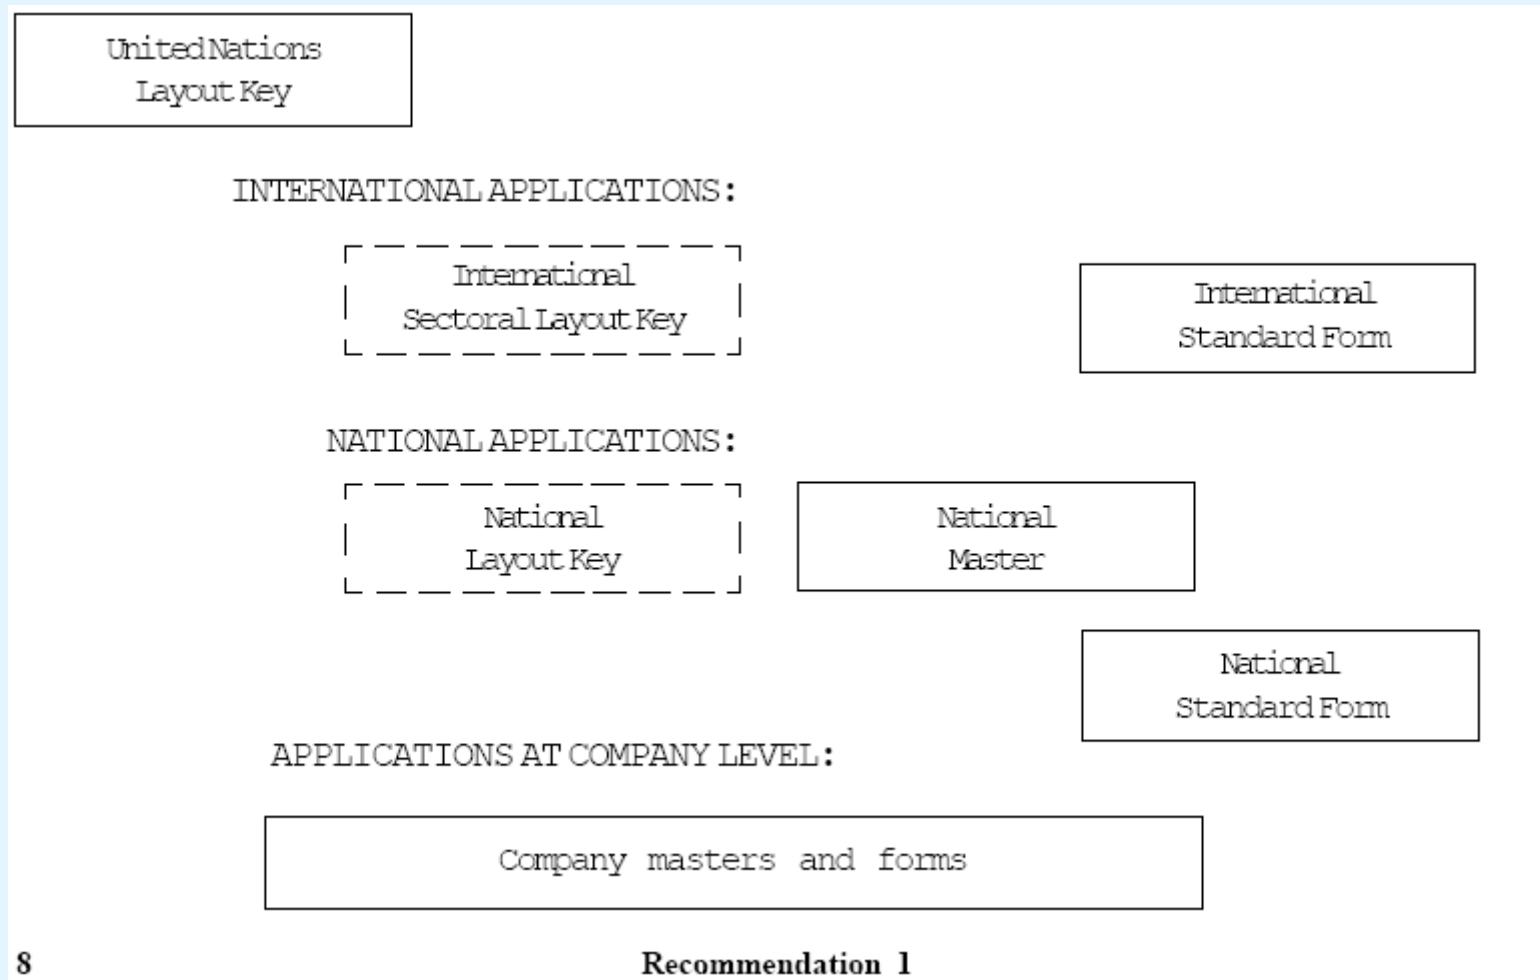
United Nations
Layout Key

INTERNATIONAL APPLICATIONS:

International
Sectoral Layout Key

International
Standard Form

NATIONAL APPLICATIONS:

National
Layout Key

National
Master

National
Standard Form

APPLICATIONS AT COMPANY LEVEL:

Company masters and forms

8

Recommendation 1